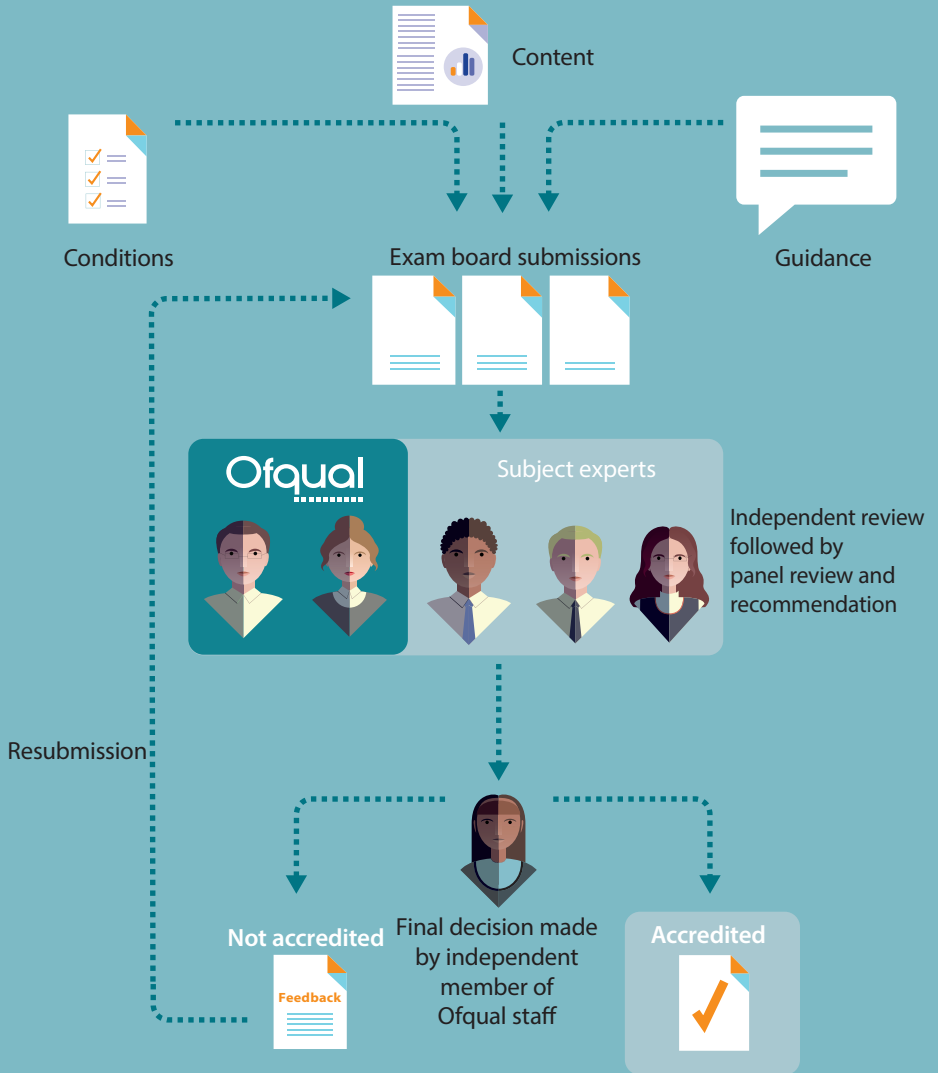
Content

Conditions

Exam board submissions

Guidance

Ofqual

Subject experts

Independent review followed by panel review and recommendation

Resubmission

Not accredited

Feedback

Final decision made by independent member of Ofqual staff

Accredited